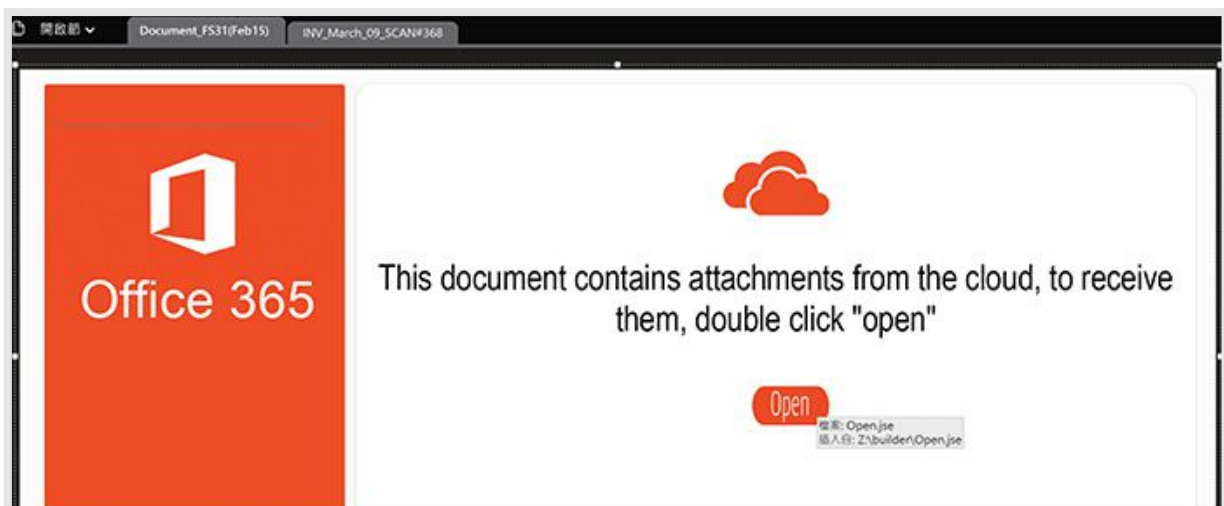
開啟舊

Document_FS31(Feb15)

INV_March_09_SCAN#368

Office 365

This document contains attachments from the cloud, to receive them, double click "open"

Open

檔案: Open.jse
插入自: Z:\builder\Open.jse